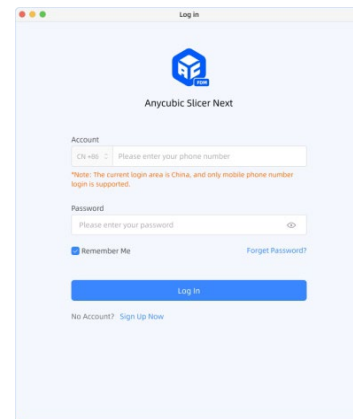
Log In

FDM

Anycubic Slicer Next

Account

CN +86 ⇕ Please enter your phone number

*Note: The current login area is China, and only mobile phone number login is supported.

Password

Please enter your password

Remember Me

Forget Password?

Log In

No Account? Sign Up Now